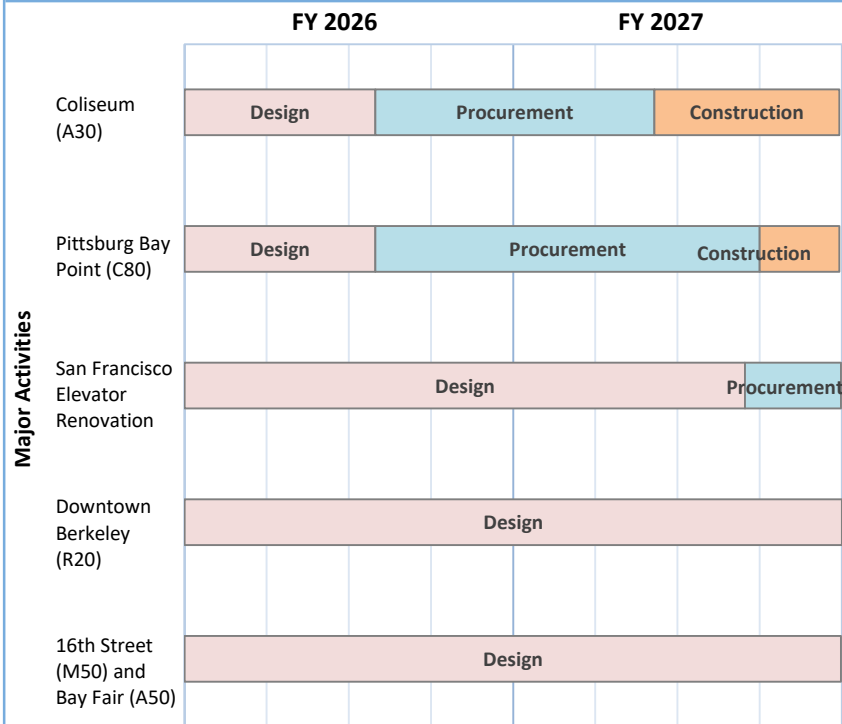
FY 2026

FY 2027

Major Activities

Coliseum (A30)

Design

Procurement

Construction

Pittsburg Bay Point (C80)

Design

Procurement

Construction

San Francisco Elevator Renovation

Design

Procurement

Downtown Berkeley (R20)

Design

16th Street (M50) and Bay Fair (A50)

Design